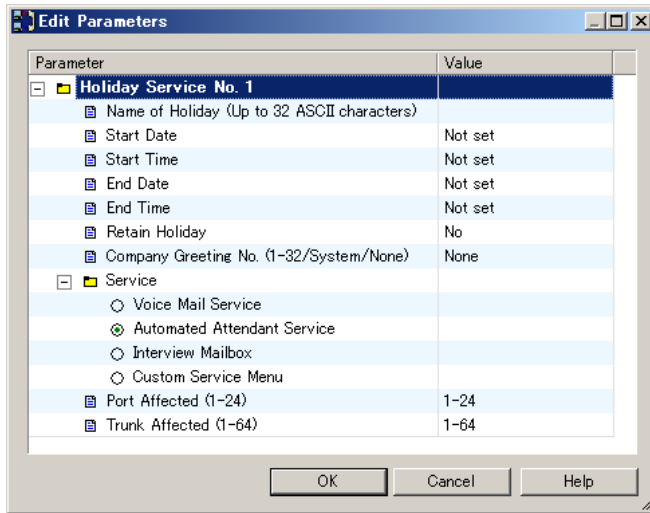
Edit Parameters

| Parameter | Value |
|---|---|
| Holiday Service No. 1 | |
| Name of Holiday (Up to 32 ASCII characters) | |
| Start Date | Not set |
| Start Time | Not set |
| End Date | Not set |
| End Time | Not set |
| Retain Holiday | No |
| Company Greeting No. (1-32/System/None) | None |
| Service | |
| Voice Mail Service | |
| Automated Attendant Service | |
| Interview Mailbox | |
| Custom Service Menu | |
| Port Affected (1-24) | 1-24 |
| Trunk Affected (1-64) | 1-64 |

OK Cancel Help